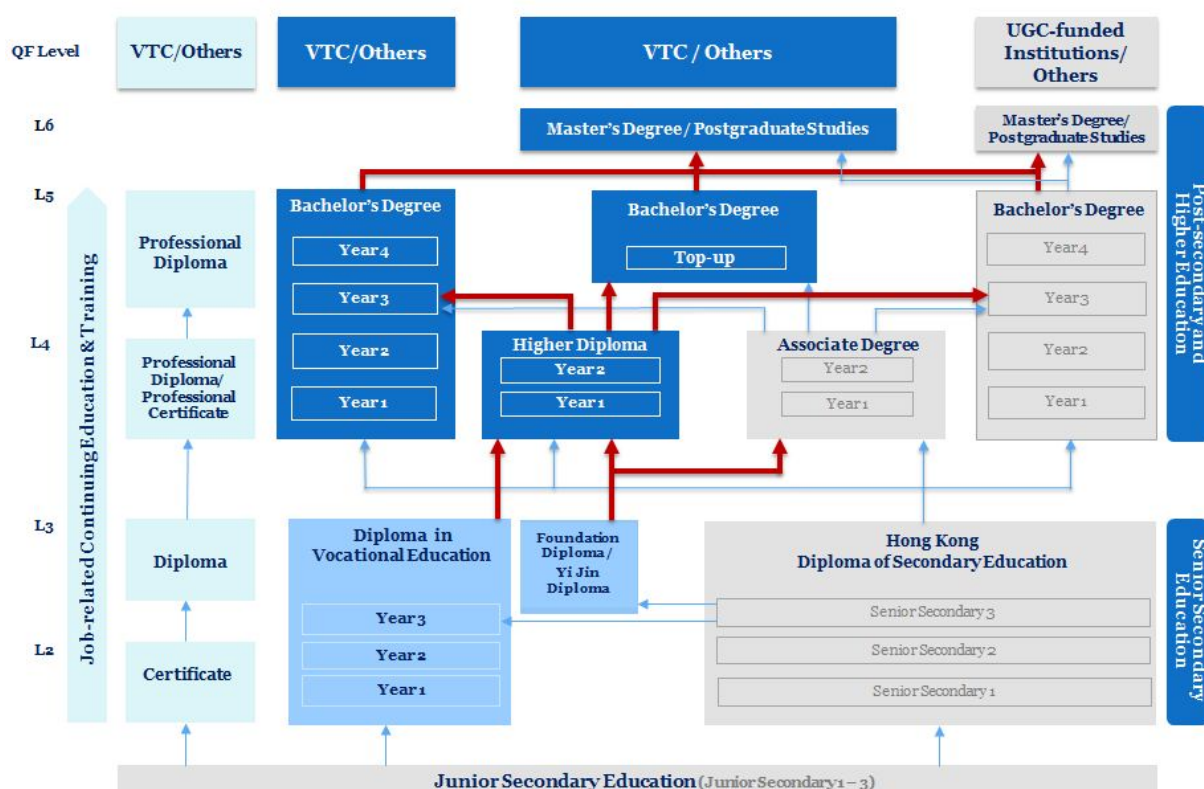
QF Level

VTC/Others

VTC/Others

VTC / Others

UGC-funded Institutions/ Others

L6

Master's Degree / Postgraduate Studies

Master's Degree/ Postgraduate Studies

L5

Job-related Continuing Education & Training

Professional Diploma

Bachelor's Degree

Year 4

Year 3

Year 2

Year 1

Bachelor's Degree

Top-up

Bachelor's Degree

Year 4

Year 3

Year 2

Year 1

Post-secondary and Higher Education

L4

Professional Diploma/ Professional Certificate

Higher Diploma

Year 2

Year 1

Associate Degree

Year 2

Year 1

L3

Diploma

Diploma in Vocational Education

Year 3

Year 2

Year 1

Foundation Diploma/ Yi Jin Diploma

Hong Kong Diploma of Secondary Education

Senior Secondary 3

Senior Secondary 2

Senior Secondary 1

Senior Secondary Education

L2

Certificate

Junior Secondary Education (Junior Secondary 1 – 3)